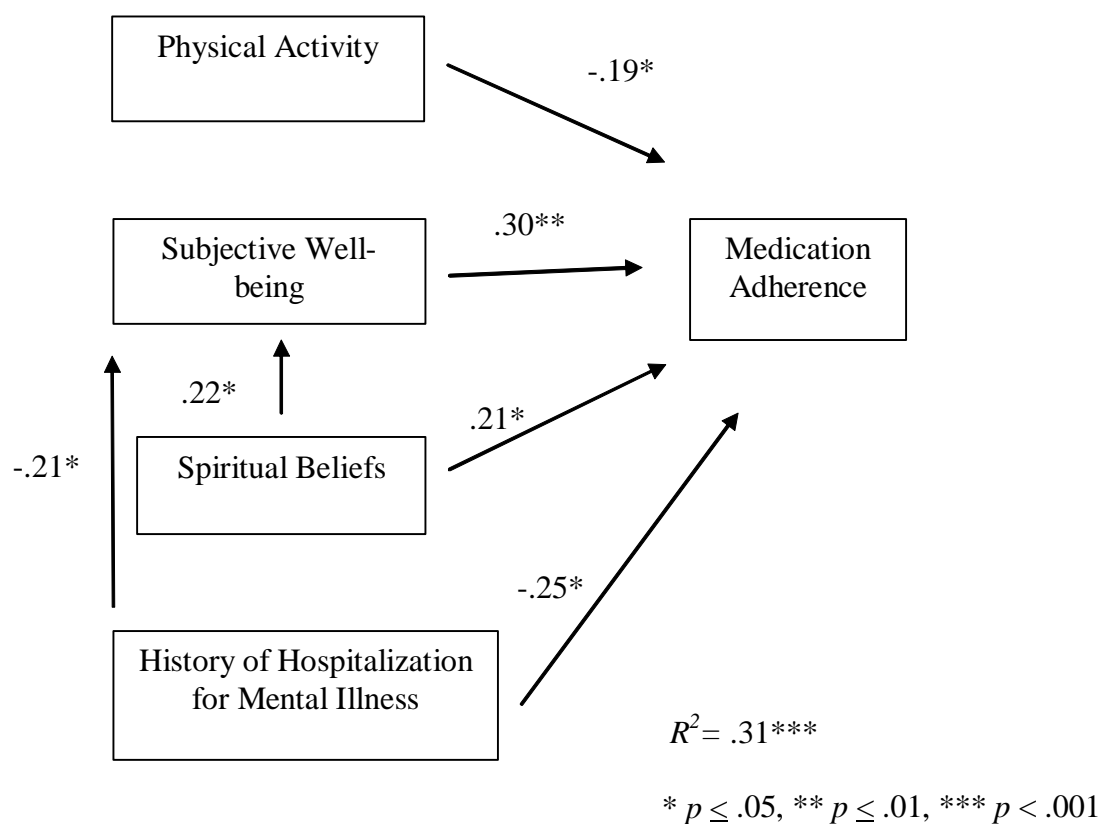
Physical Activity

-.19*

Subjective Well-being

.30**

Medication Adherence

.22*

.21*

-.21*

Spiritual Beliefs

-.25*

History of Hospitalization for Mental Illness

$R^2 = .31$***

* $p \leq .05$, ** $p \leq .01$, *** $p < .001$